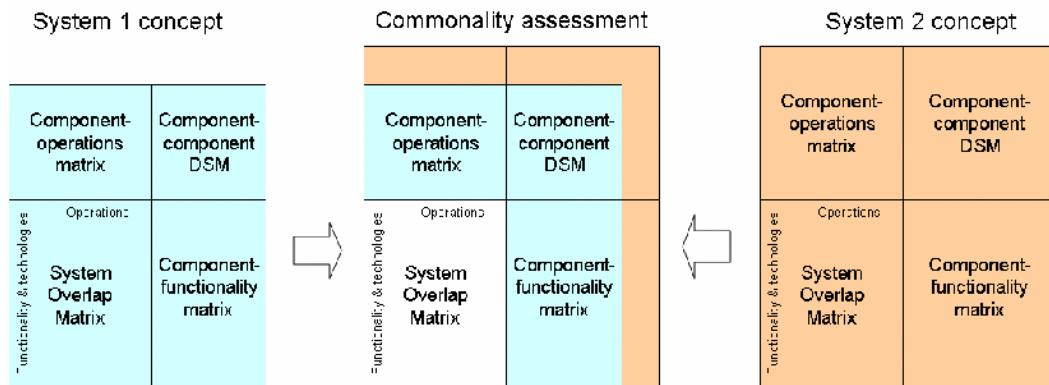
System 1 concept

Component-operations matrix

Component-component DSM

Operations

Functionality & technologies

System Overlap Matrix

Component-functionality matrix

Commonality assessment

Component-operations matrix

Component-component DSM

Operations

Functionality & technologies

System Overlap Matrix

Component-functionality matrix

System 2 concept

Component-operations matrix

Component-component DSM

Operations

Functionality & technologies

System Overlap Matrix

Component-functionality matrix